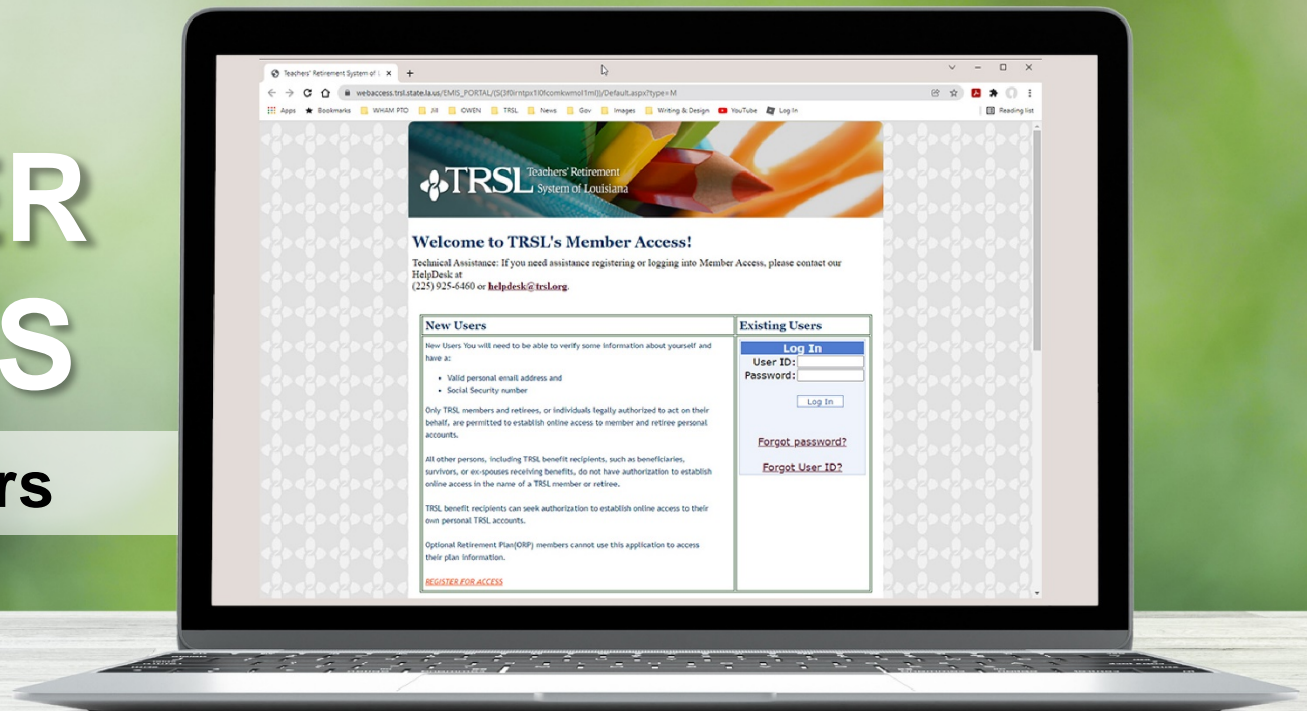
R

S

rs

Teachers' Retirement System of L ×
+
webaccess.trsl.state.la.us/EMIS_PORTAL/(S(3f0irntpx1i0fcomkwmo1ml))/Default.aspx?type=M
Apps
Bookmarks
WHAM PTO
Jill
OWEN
TRSL
News
Gov
Images
Writing & Design
YouTube
Log In
Reading list

TRSL Teachers' Retirement System of Louisiana

Welcome to TRSL's Member Access!

Technical Assistance: If you need assistance registering or logging into Member Access, please contact our HelpDesk at
(225) 925-6460 or helpdesk@trsl.org.

| New Users | Existing Users |
|---|---|
| New Users You will need to be able to verify some information about yourself and have a: <br> • Valid personal email address and <br> • Social Security number <br> Only TRSL members and retirees, or individuals legally authorized to act on their behalf, are permitted to establish online access to member and retiree personal accounts. <br> All other persons, including TRSL benefit recipients, such as beneficiaries, survivors, or ex-spouses receiving benefits, do not have authorization to establish online access in the name of a TRSL member or retiree. <br> TRSL benefit recipients can seek authorization to establish online access to their own personal TRSL accounts. <br> Optional Retirement Plan(ORP) members cannot use this application to access their plan information. <br> REGISTER FOR ACCESS | Log In <br> User ID: <br> Password: <br> Log In <br> Forgot password? <br> Forgot User ID? |